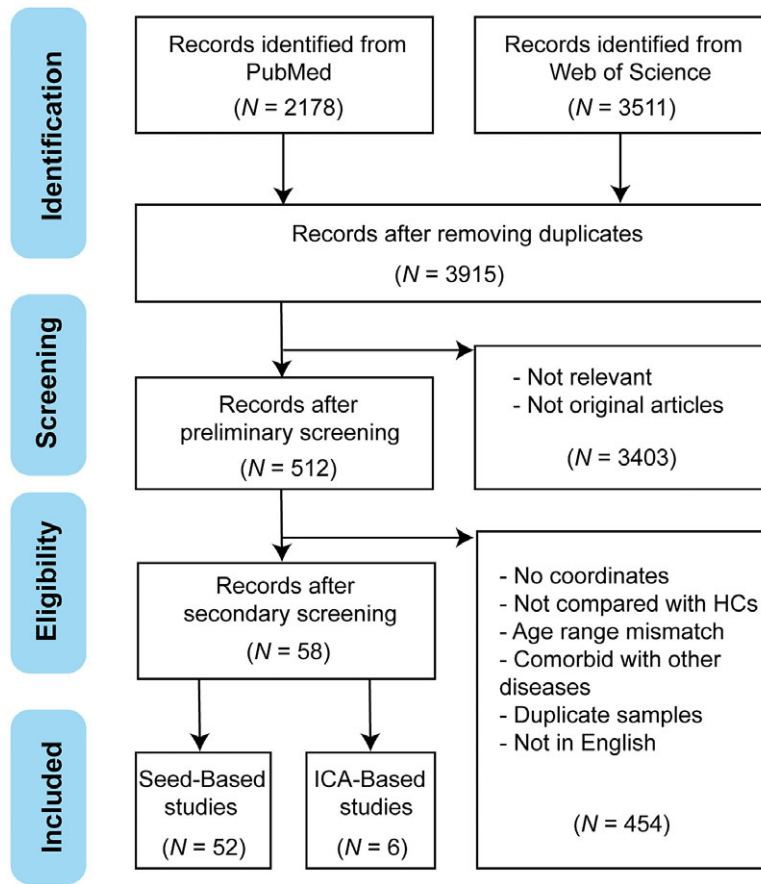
Identification

Records identified from PubMed ($N$ = 2178)

Records identified from Web of Science ($N$ = 3511)

Records after removing duplicates ($N$ = 3915)

Screening

Records after preliminary screening ($N$ = 512)

- Not relevant
- Not original articles

($N$ = 3403)

Eligibility

Records after secondary screening ($N$ = 58)

- No coordinates
- Not compared with HCs
- Age range mismatch
- Comorbid with other diseases
- Duplicate samples
- Not in English

($N$ = 454)

Included

Seed-Based studies ($N$ = 52)

ICA-Based studies ($N$ = 6)